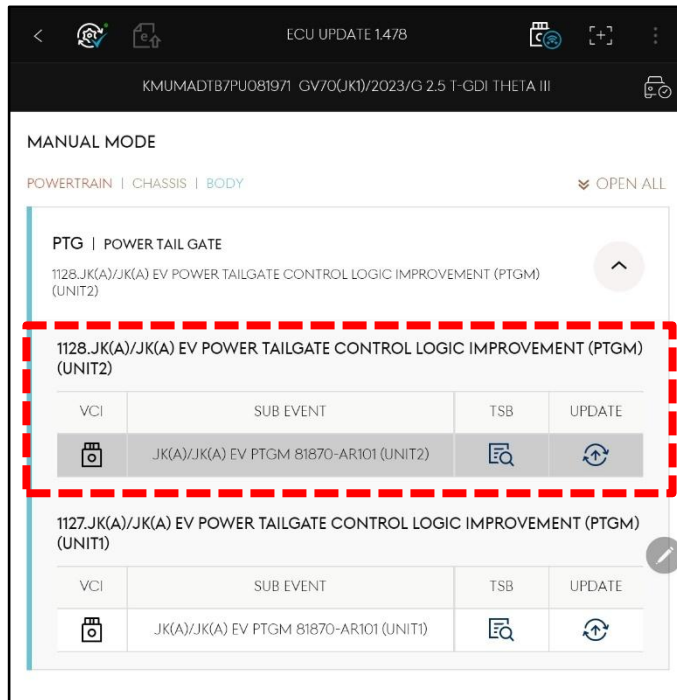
ECU UPDATE 1.478

KMUMADTB7PU081971 GV70(JK1)/2023/G 2.5 T-GDI THETA III

MANUAL MODE

POWERTRAIN | CHASSIS | BODY

OPEN ALL

PTG | POWER TAIL GATE

1128.JK(A)/JK(A) EV POWER TAILGATE CONTROL LOGIC IMPROVEMENT (PTGM) (UNIT2)

1128.JK(A)/JK(A) EV POWER TAILGATE CONTROL LOGIC IMPROVEMENT (PTGM) (UNIT2)

| VCI | SUB EVENT | TSB | UPDATE |
|---|---|---|---|
| | JK(A)/JK(A) EV PTGM 81870-AR101 (UNIT2) | | |

1127.JK(A)/JK(A) EV POWER TAILGATE CONTROL LOGIC IMPROVEMENT (PTGM) (UNIT1)

| VCI | SUB EVENT | TSB | UPDATE |
|---|---|---|---|
| | JK(A)/JK(A) EV PTGM 81870-AR101 (UNIT1) | | |